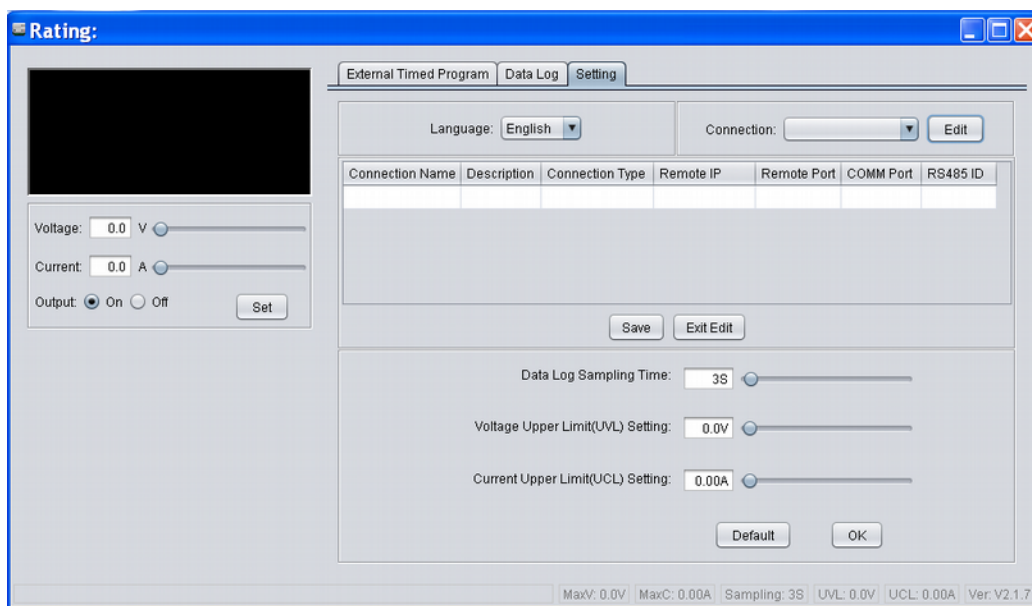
Rating:

Voltage: 0.0 V

Current: 0.0 A

Output: On Off

Set

External Timed Program | Data Log | Setting

Language: English

Connection:

Edit

| Connection Name | Description | Connection Type | Remote IP | Remote Port | COMM Port | RS485 ID |
|---|---|---|---|---|---|---|
| | | | | | | |

Save

Exit Edit

Data Log Sampling Time: 3S

Voltage Upper Limit(UVL) Setting: 0.0V

Current Upper Limit(UCL) Setting: 0.00A

Default

OK

MaxV: 0.0V | MaxC: 0.00A | Sampling: 3S | UVL: 0.0V | UCL: 0.00A | Ver: V2.1.7